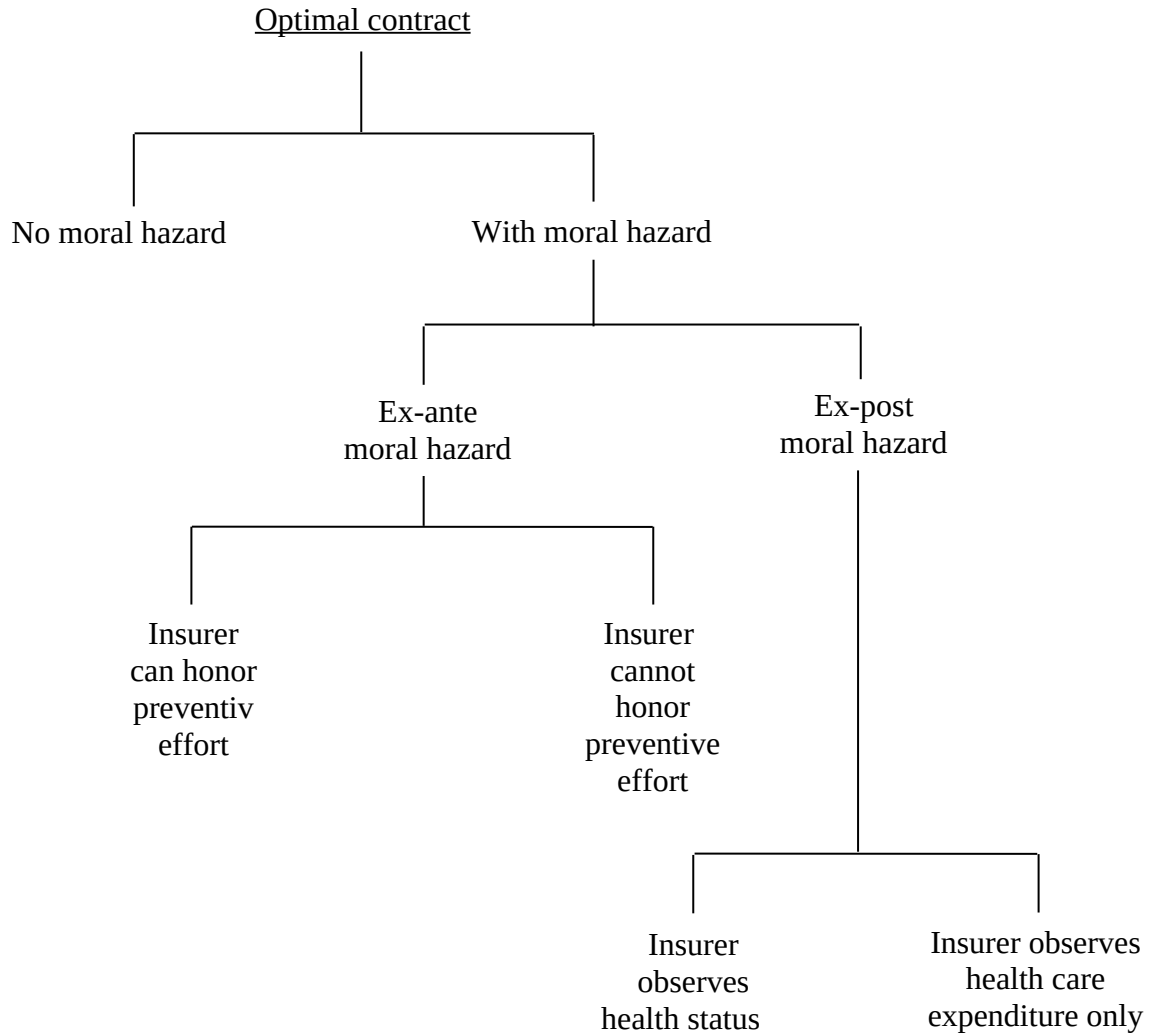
Optimal contract

No moral hazard

With moral hazard

Ex-ante moral hazard

Ex-post moral hazard

Insurer can honor preventiv effort

Insurer cannot honor preventive effort

Insurer observes health status

Insurer observes health care expenditure only